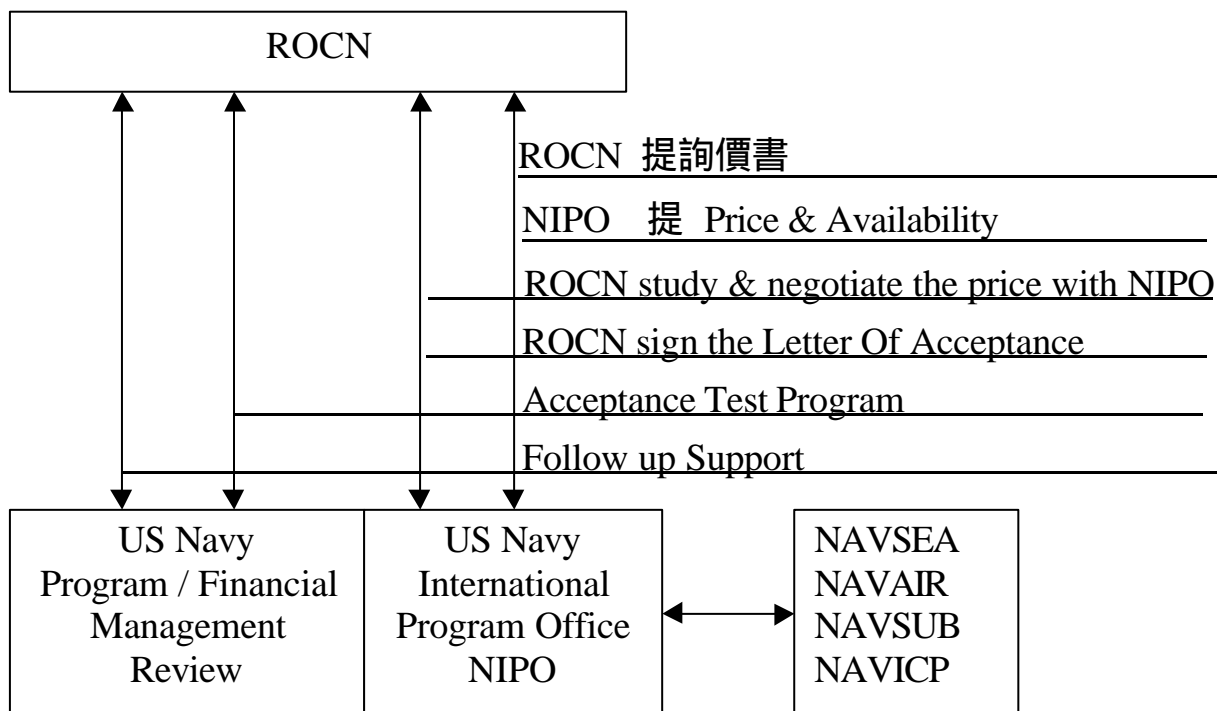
ROCN

ROCN 提詢價書

NIPO 提 Price & Availability

ROCN study & negotiate the price with NIPO

ROCN sign the Letter Of Acceptance

Acceptance Test Program

Follow up Support

US Navy Program / Financial Management Review

US Navy International Program Office NIPO

NAVSEA
NAVAIR
NAVSUB
NAVICP